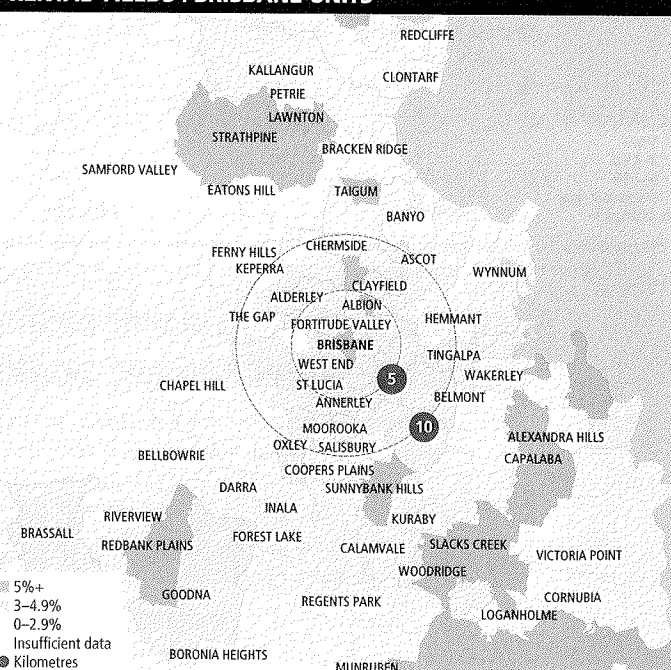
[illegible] YIELDS / BRISBANE UNITS

REDCLIFFE
KALLANGUR
CLONTARF
PETRIE
LAWNTON
STRATHPINE
BRACKEN RIDGE
SAMFORD VALLEY
EATONS HILL
TAIGUM
BANYO
FERNY HILLS
CHERMSIDE
ASCOT
KEPERRA
WYNNUM
CLAYFIELD
ALDERLEY
ALBION
THE GAP
FORTITUDE VALLEY
HEMMANT
BRISBANE
TINGALPA
WEST END
5
WAKERLEY
CHAPEL HILL
ST LUCIA
BELMONT
ANNERLEY
MOOROOKA
10
ALEXANDRA HILLS
BELLBOWRIE
OXLEY
SALISBURY
CAPALABA
COOPERS PLAINS
DARRA
SUNNYBANK HILLS
INALA
RIVERVIEW
KURABY
BRASSALL
FOREST LAKE
REDBANK PLAINS
CALAMVALE
SLACKS CREEK
VICTORIA POINT
WOODRIDGE
GOODNA
CORNUBIA
REGENTS PARK
LOGANHOLME
BORONIA HEIGHTS
MUNRUBEN

5%+
3–4.9%
0–2.9%
Insufficient data
Kilometres